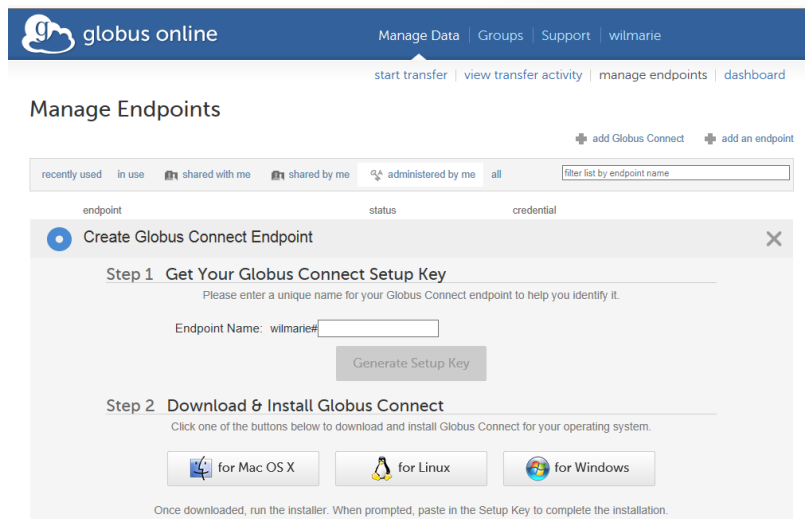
globus online

Manage Data | Groups | Support | wilmarie

start transfer | view transfer activity | manage endpoints | dashboard

Manage Endpoints

add Globus Connect   add an endpoint

recently used   in use   shared with me   shared by me   administered by me   all   filter list by endpoint name

endpoint   status   credential

Create Globus Connect Endpoint

Step 1 Get Your Globus Connect Setup Key

Please enter a unique name for your Globus Connect endpoint to help you identify it.

Endpoint Name: wilmarie#

Generate Setup Key

Step 2 Download & Install Globus Connect

Click one of the buttons below to download and install Globus Connect for your operating system.

for Mac OS X   for Linux   for Windows

Once downloaded, run the installer. When prompted, paste in the Setup Key to complete the installation.